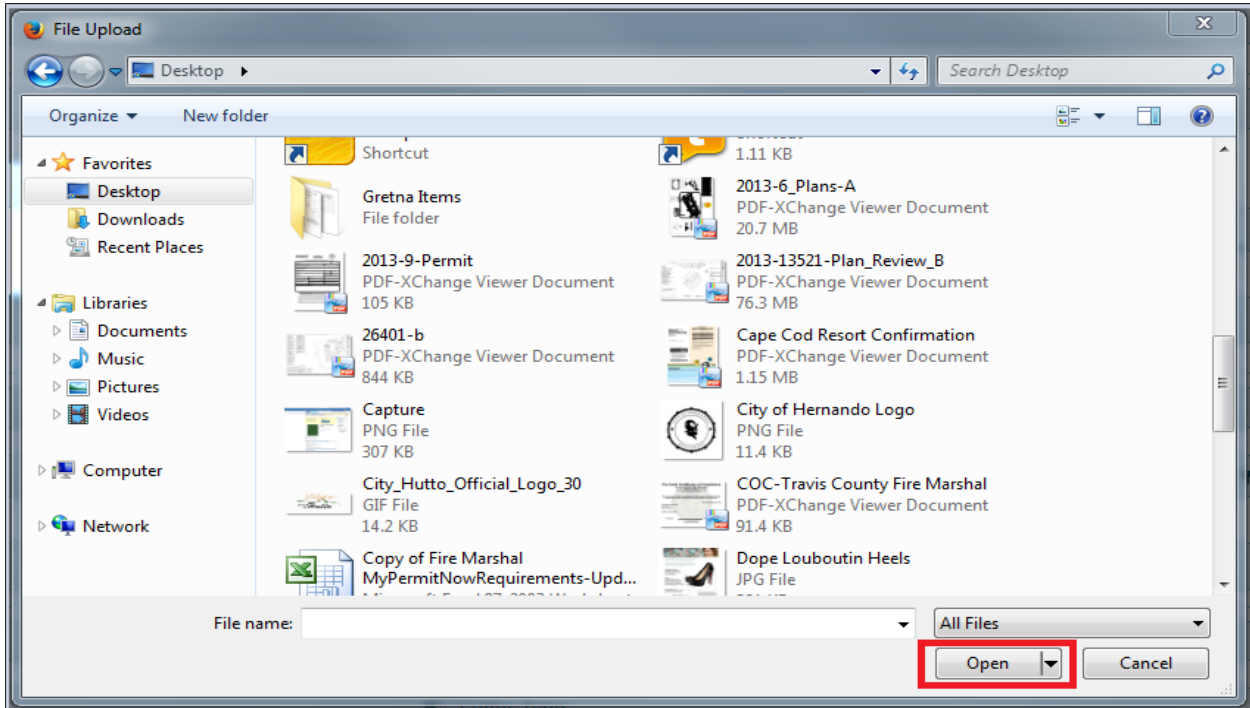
File Upload

Desktop

Search Desktop

Organize New folder

Favorites
Desktop
Downloads
Recent Places

Libraries
Documents
Music
Pictures
Videos

Computer

Network

Shortcut

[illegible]
1.11 KB

Gretna Items
File folder

2013-6_Plans-A
PDF-XChange Viewer Document
20.7 MB

2013-9-Permit
PDF-XChange Viewer Document
105 KB

2013-13521-Plan_Review_B
PDF-XChange Viewer Document
76.3 MB

26401-b
PDF-XChange Viewer Document
844 KB

Cape Cod Resort Confirmation
PDF-XChange Viewer Document
1.15 MB

Capture
PNG File
307 KB

City of Hernando Logo
PNG File
11.4 KB

City_Hutto_Official_Logo_30
GIF File
14.2 KB

COC-Travis County Fire Marshal
PDF-XChange Viewer Document
91.4 KB

Copy of Fire Marshal MyPermitNowRequirements-Upd...
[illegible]

Dope Louboutin Heels
JPG File
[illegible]

File name:

All Files

Open

Cancel